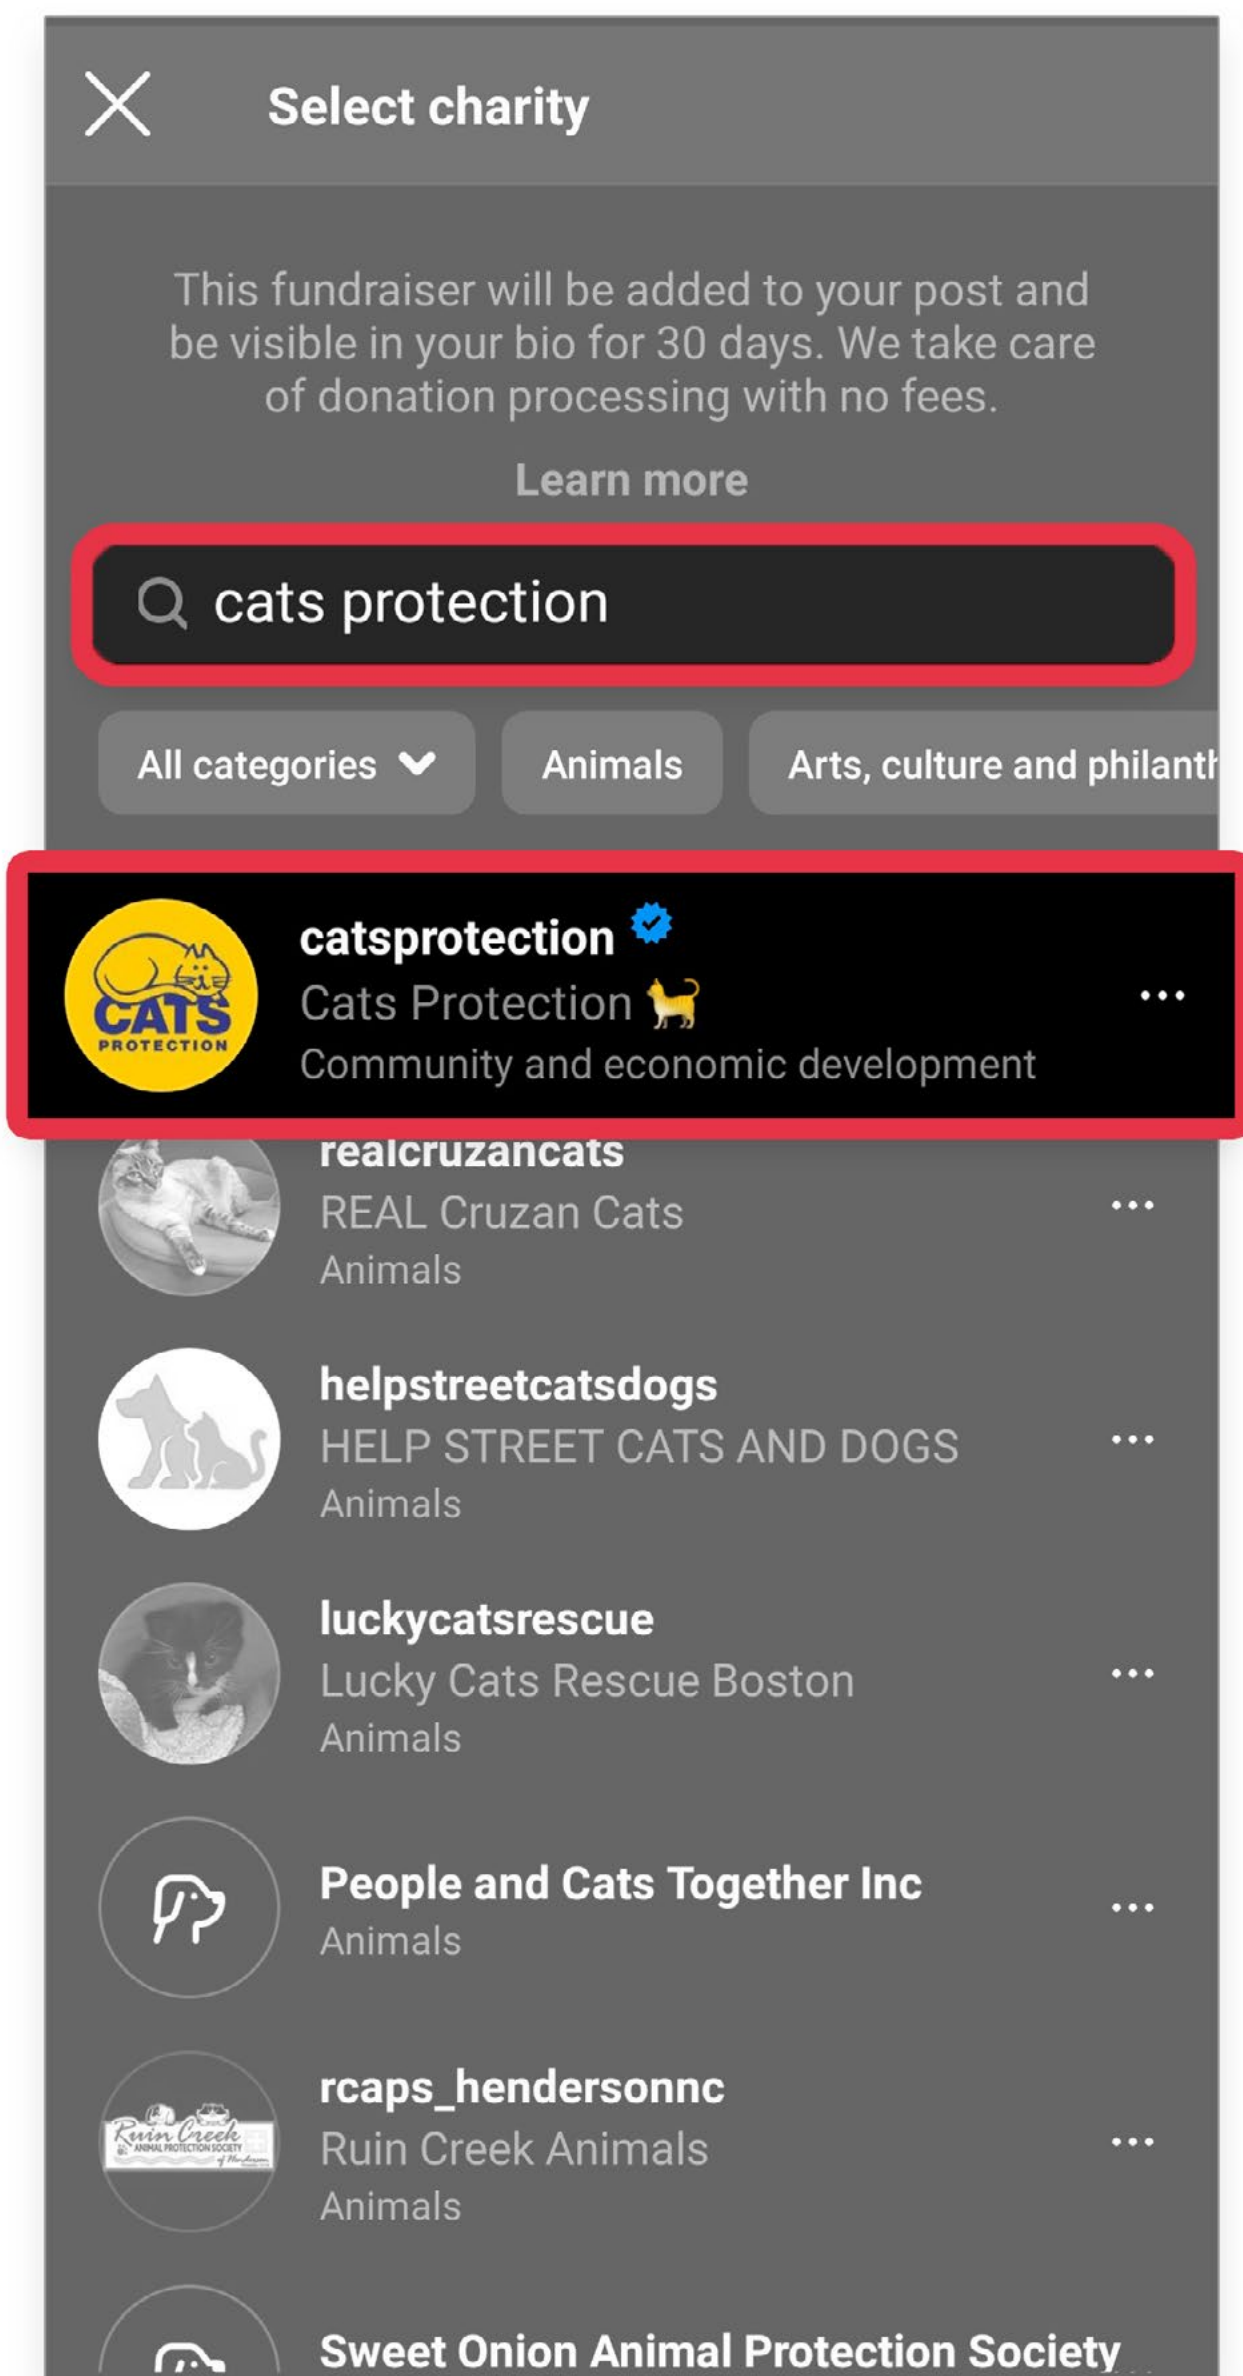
Select charity

This fundraiser will be added to your post and be visible in your bio for 30 days. We take care of donation processing with no fees.

Learn more

cats protection

All categories

Animals

Arts, culture and philanth

CATS PROTECTION

catsprotection
Cats Protection 🐈
Community and economic development

realcruzancats
REAL Cruzan Cats
Animals

helpstreetcatsdogs
HELP STREET CATS AND DOGS
Animals

luckycatsrescue
Lucky Cats Rescue Boston
Animals

People and Cats Together Inc
Animals

Ruin Creek ANIMAL PROTECTION SOCIETY

rcaps_hendersonnc
Ruin Creek Animals
Animals

Sweet Onion Animal Protection Society